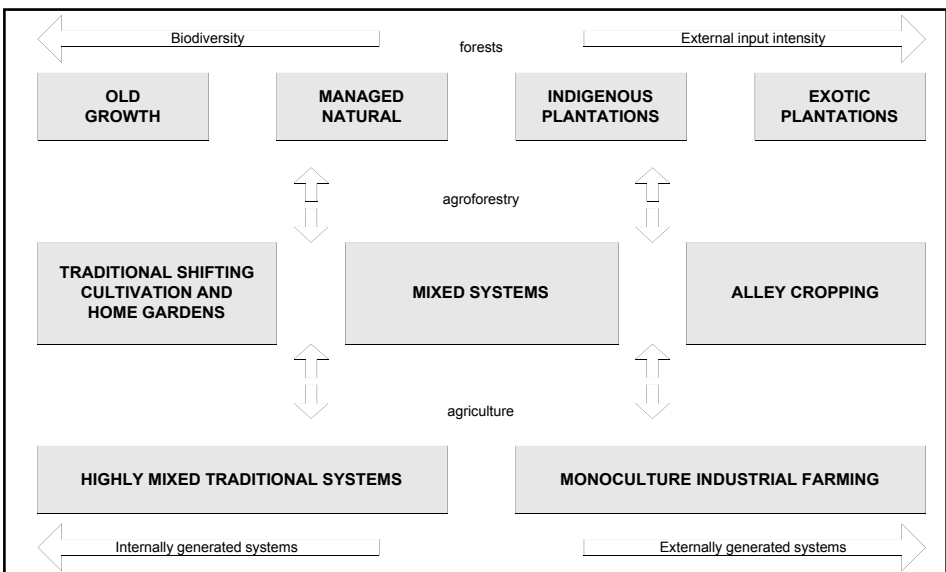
Biodiversity

forests

External input intensity

OLD GROWTH

MANAGED NATURAL

INDIGENOUS PLANTATIONS

EXOTIC PLANTATIONS

agroforestry

TRADITIONAL SHIFTING CULTIVATION AND HOME GARDENS

MIXED SYSTEMS

ALLEY CROPPING

agriculture

HIGHLY MIXED TRADITIONAL SYSTEMS

MONOCULTURE INDUSTRIAL FARMING

Internally generated systems

Externally generated systems